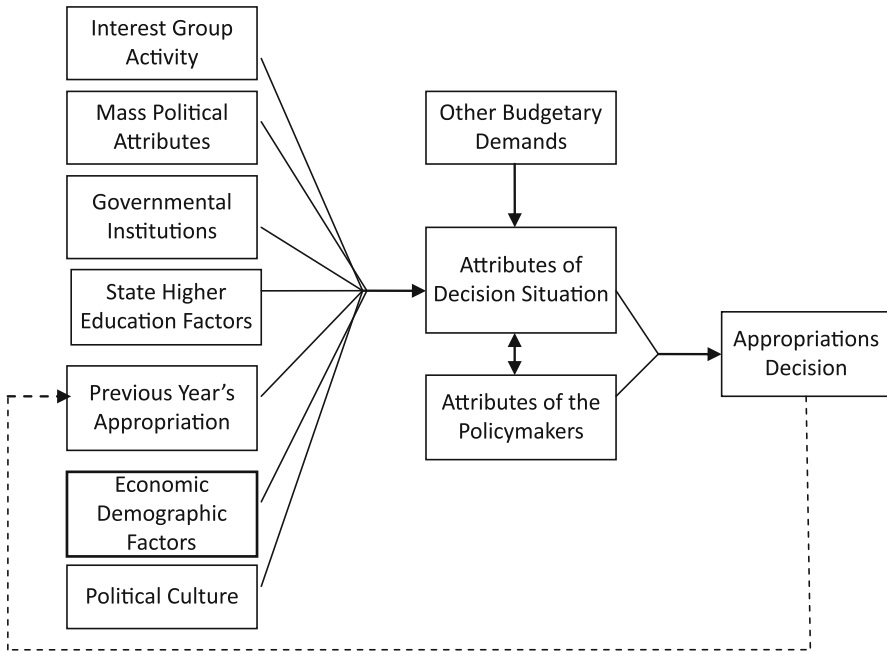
Interest Group Activity

Mass Political Attributes

Governmental Institutions

State Higher Education Factors

Previous Year's Appropriation

Economic Demographic Factors

Political Culture

Other Budgetary Demands

Attributes of Decision Situation

Attributes of the Policymakers

Appropriations Decision